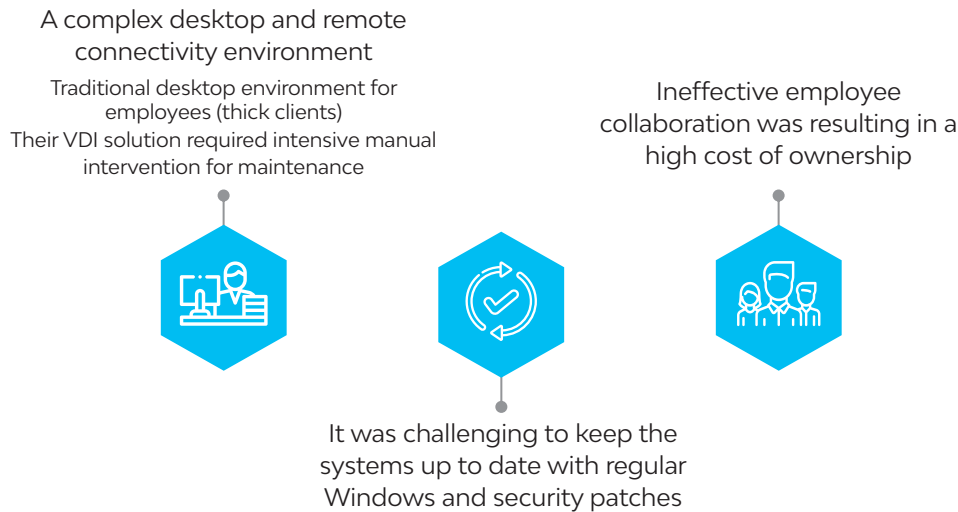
A complex desktop and remote connectivity environment

Traditional desktop environment for employees (thick clients)

Their VDI solution required intensive manual intervention for maintenance

Ineffective employee collaboration was resulting in a high cost of ownership

It was challenging to keep the systems up to date with regular Windows and security patches